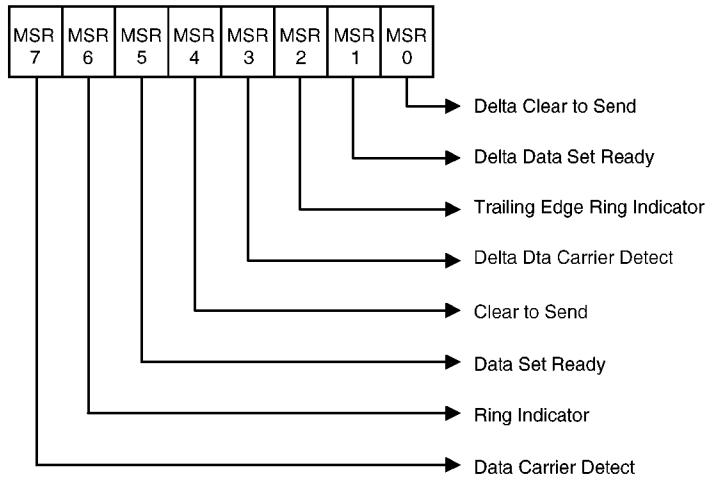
| MSR 7 | MSR 6 | MSR 5 | MSR 4 | MSR 3 | MSR 2 | MSR 1 | MSR 0 |
|---|---|---|---|---|---|---|---|

Delta Clear to Send

Delta Data Set Ready

Trailing Edge Ring Indicator

Delta Dta Carrier Detect

Clear to Send

Data Set Ready

Ring Indicator

Data Carrier Detect